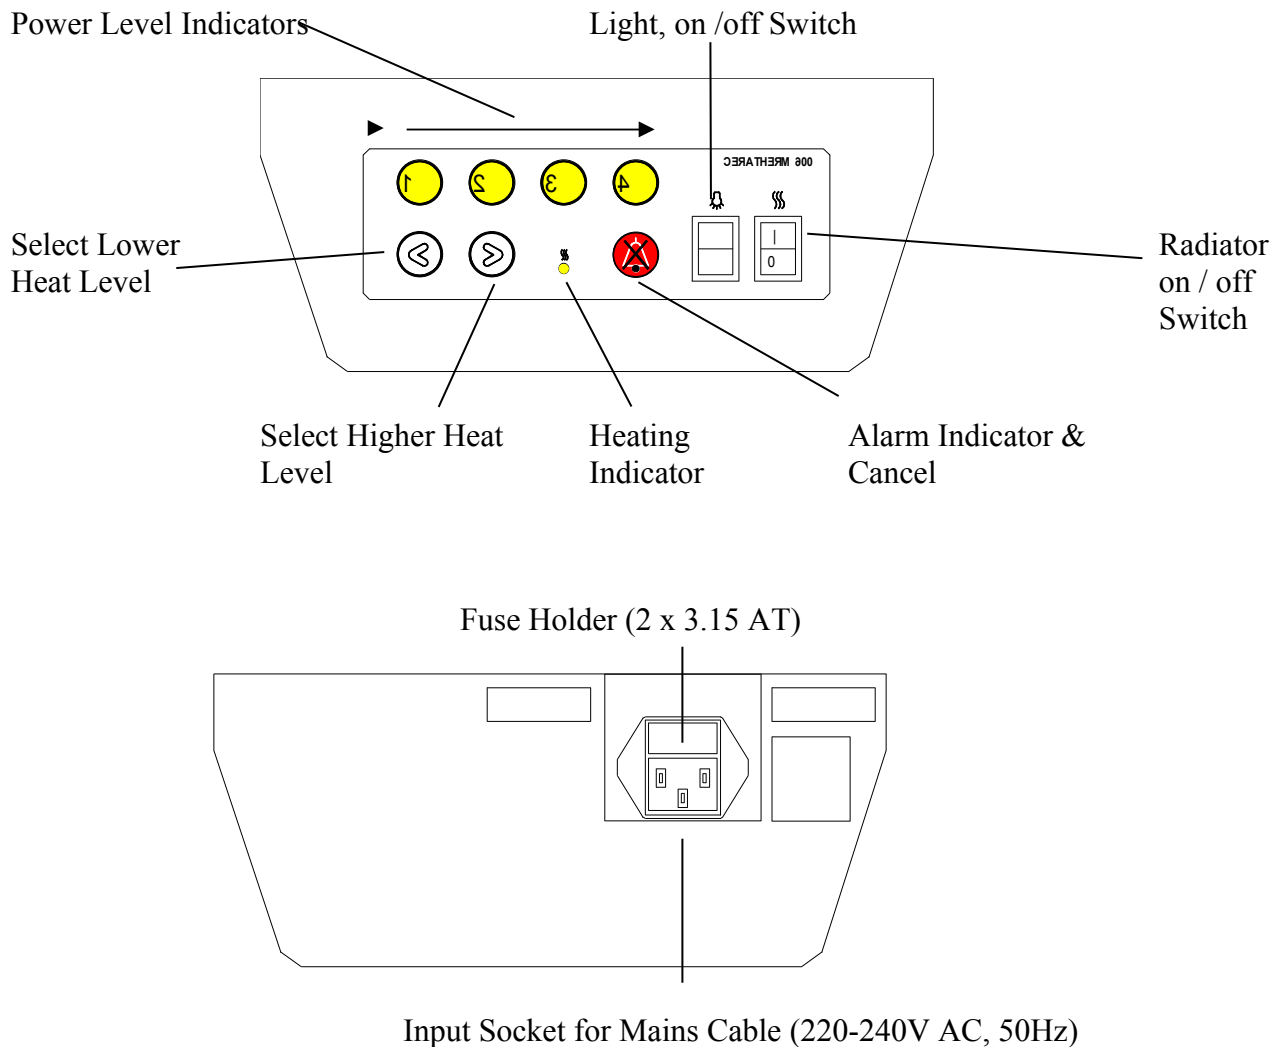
Power Level Indicators

Light, on /off Switch

1 2 3 4

CERATHERM 900

I

0

Select Lower Heat Level

Radiator on / off Switch

Select Higher Heat Level

Heating Indicator

Alarm Indicator & Cancel

Fuse Holder (2 x 3.15 AT)

Input Socket for Mains Cable (220-240V AC, 50Hz)